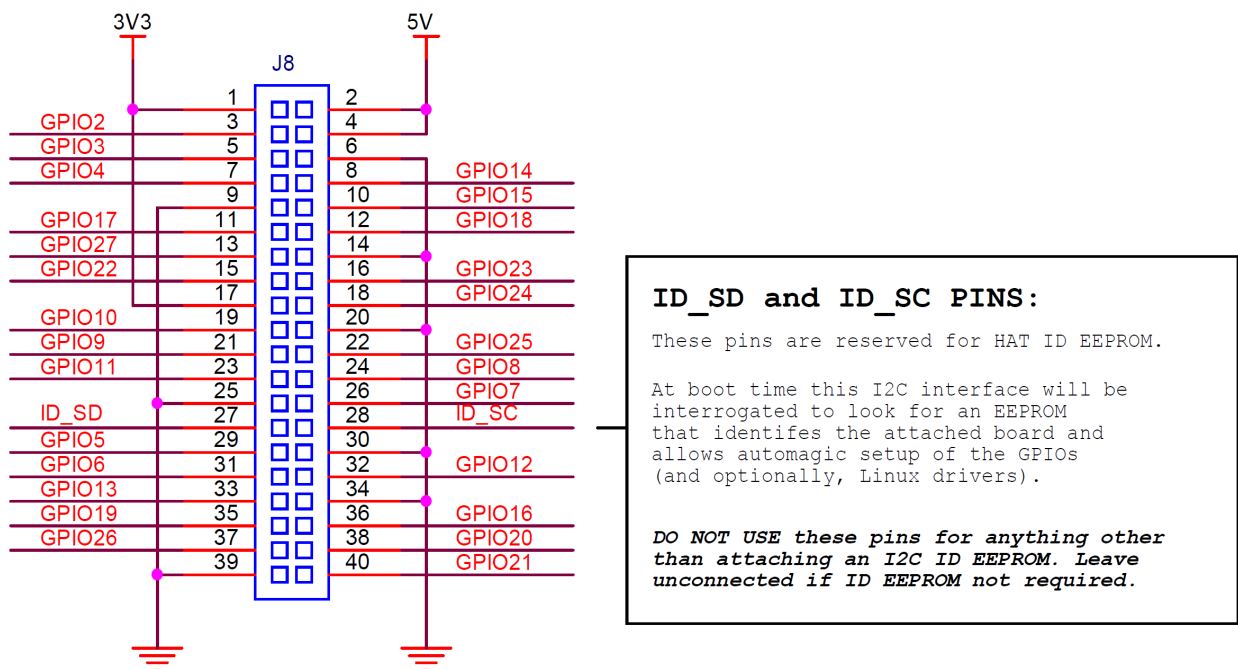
3V3

5V

J8

| GPIO | Pin | Pin | GPIO |
|---|---|---|---|
| | 1 | 2 | |
| GPIO2 | 3 | 4 | |
| GPIO3 | 5 | 6 | |
| GPIO4 | 7 | 8 | GPIO14 |
| | 9 | 10 | GPIO15 |
| GPIO17 | 11 | 12 | GPIO18 |
| GPIO27 | 13 | 14 | |
| GPIO22 | 15 | 16 | GPIO23 |
| | 17 | 18 | GPIO24 |
| GPIO10 | 19 | 20 | |
| GPIO9 | 21 | 22 | GPIO25 |
| GPIO11 | 23 | 24 | GPIO8 |
| | 25 | 26 | GPIO7 |
| ID_SD | 27 | 28 | ID_SC |
| GPIO5 | 29 | 30 | |
| GPIO6 | 31 | 32 | GPIO12 |
| GPIO13 | 33 | 34 | |
| GPIO19 | 35 | 36 | GPIO16 |
| GPIO26 | 37 | 38 | GPIO20 |
| | 39 | 40 | GPIO21 |

ID_SD and ID_SC PINS:

These pins are reserved for HAT ID EEPROM.

At boot time this I2C interface will be interrogated to look for an EEPROM that identifes the attached board and allows automagic setup of the GPIOs (and optionally, Linux drivers).

DO NOT USE these pins for anything other than attaching an I2C ID EEPROM. Leave unconnected if ID EEPROM not required.